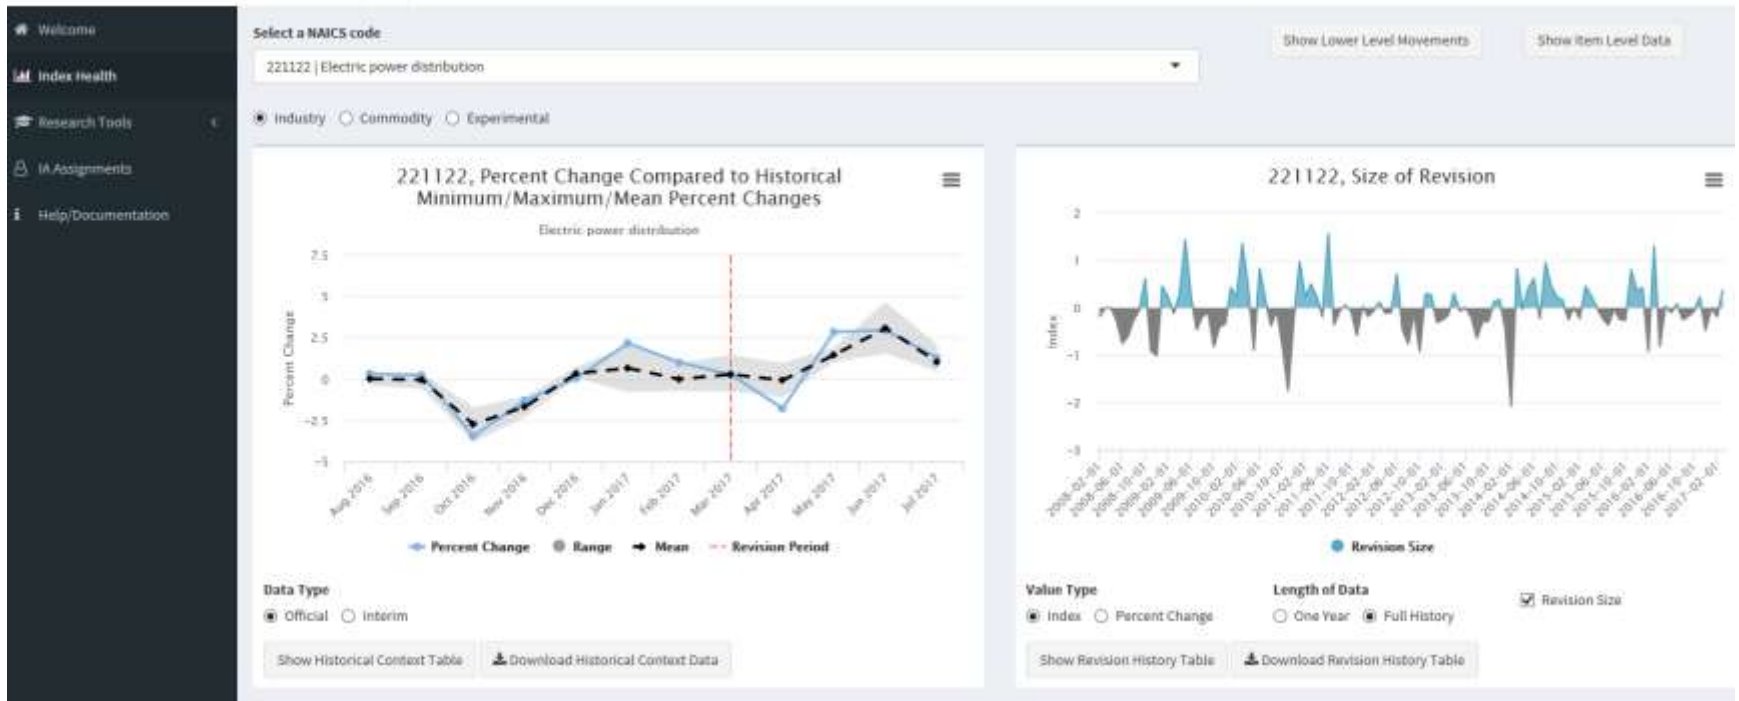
Welcome
Index Health
Research Tools
IA Assignments
Help/Documentation

Select a NAICS code
221122 | Electric power distribution
Show Lower Level Movements
Show Item Level Data

Industry
Commodity
Experimental

221122, Percent Change Compared to Historical Minimum/Maximum/Mean Percent Changes
Electric power distribution
Percent Change
7.5
5
2.5
0
-2.5
-5
Aug 2016
Sep 2016
Oct 2016
Nov 2016
Dec 2016
Jan 2017
Feb 2017
Mar 2017
Apr 2017
May 2017
Jun 2017
Jul 2017
Percent Change
Range
Mean
Revision Period

Data Type
Official
Interim
Show Historical Context Table
Download Historical Context Data

221122, Size of Revision
Index
2
1
0
-1
-2
-3
2008-02-01
2008-06-01
2008-10-01
2009-02-01
2009-06-01
2009-10-01
2010-02-01
2010-06-01
2010-10-01
2011-02-01
2011-06-01
2011-10-01
2012-02-01
2012-06-01
2012-10-01
2013-02-01
2013-06-01
2013-10-01
2014-02-01
2014-06-01
2014-10-01
2015-02-01
2015-06-01
2015-10-01
2016-02-01
2016-06-01
2016-10-01
2017-02-01
Revision Size

Value Type
Index
Percent Change
Length of Data
One Year
Full History
Revision Size
Show Revision History Table
Download Revision History Table